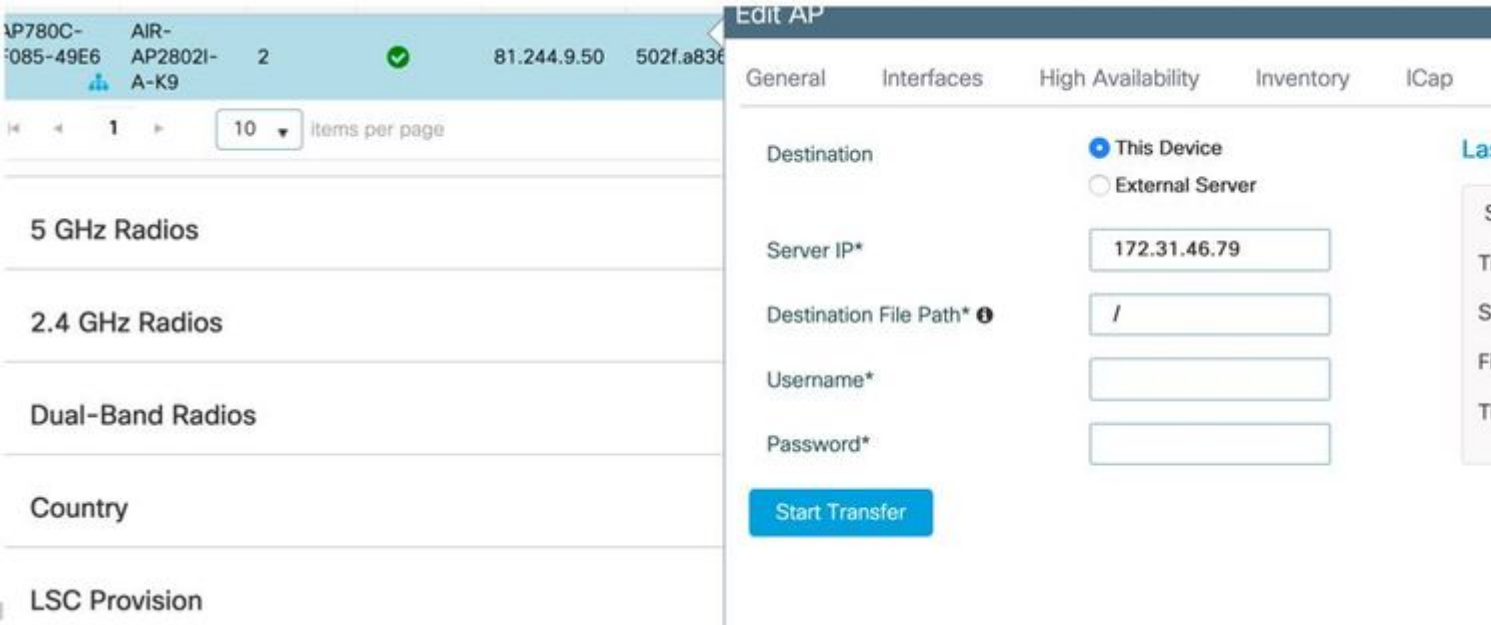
AP780C-F085-49E6 AIR-AP2802I-A-K9 2 81.244.9.50 502f.a83

1 10 items per page

5 GHz Radios

2.4 GHz Radios

Dual-Band Radios

Country

LSC Provision

Edit AP

General Interfaces High Availability Inventory ICap

Destination
This Device
External Server

Server IP* 172.31.46.79

Destination File Path* /

Username*

Password*

Start Transfer

La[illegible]

S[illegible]
T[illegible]
S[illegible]
F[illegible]
T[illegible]